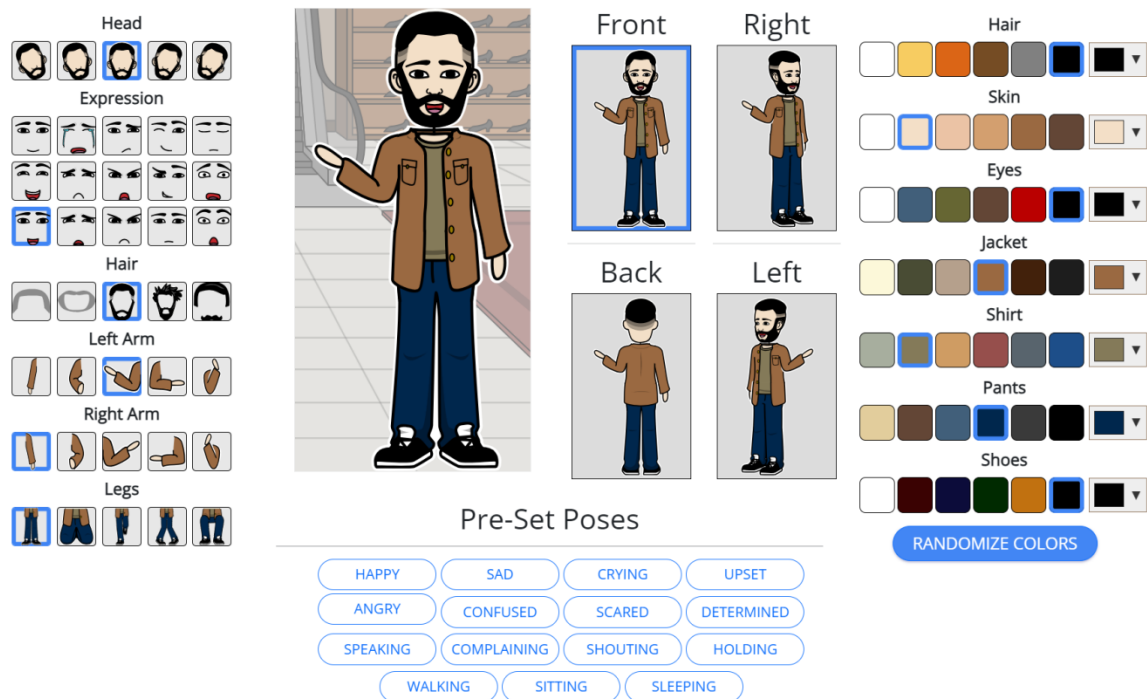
Head

Expression

Hair

Left Arm

Right Arm

Legs

Front

Right

Back

Left

Pre-Set Poses

HAPPY
SAD
CRYING
UPSET
ANGRY
CONFUSED
SCARED
DETERMINED
SPEAKING
COMPLAINING
SHOUTING
HOLDING
WALKING
SITTING
SLEEPING

Hair

Skin

Eyes

Jacket

Shirt

Pants

Shoes

RANDOMIZE COLORS